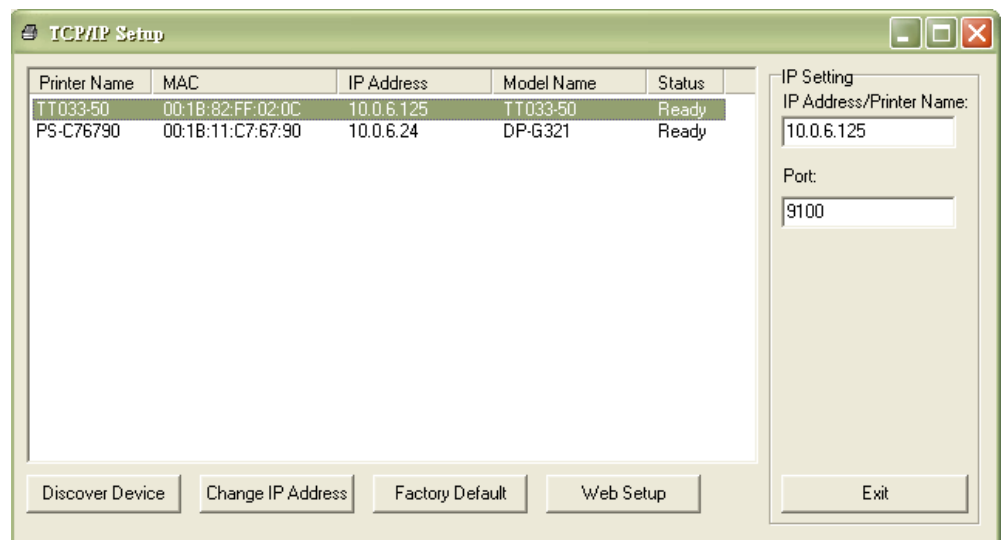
TCP/IP Setup

| Printer Name | MAC | IP Address | Model Name | Status |
|---|---|---|---|---|
| TT033-50 | 00:1B:82:FF:02:0C | 10.0.6.125 | TT033-50 | Ready |
| PS-C76790 | 00:1B:11:C7:67:90 | 10.0.6.24 | DP-G321 | Ready |

IP Setting
IP Address/Printer Name:
10.0.6.125
Port:
9100

Discover Device
Change IP Address
Factory Default
Web Setup
Exit